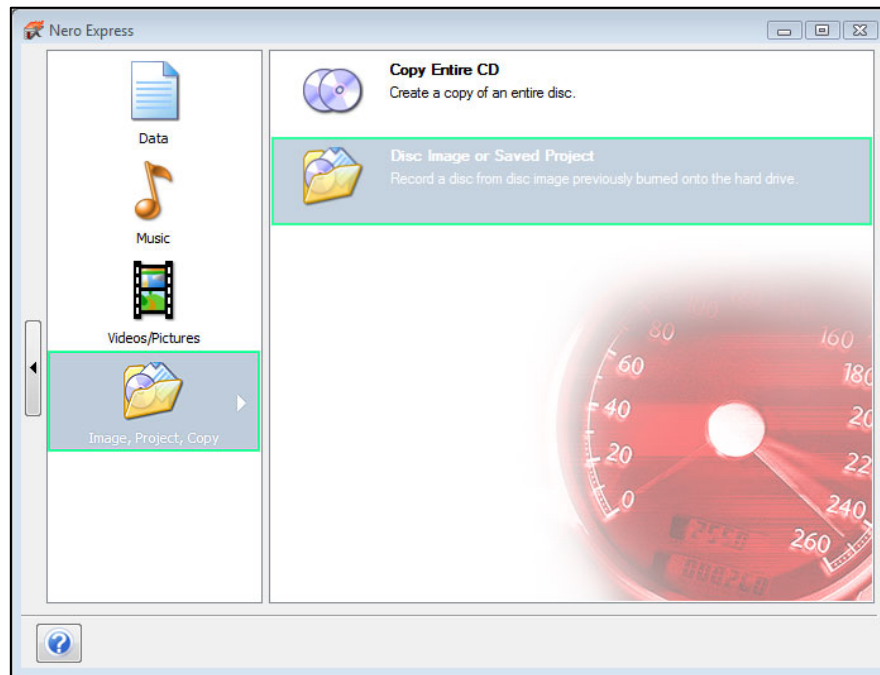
Nero Express

Data

Music

Videos/Pictures

Image, Project, Copy

Copy Entire CD
Create a copy of an entire disc.

Disc Image or Saved Project
Record a disc from disc image previously burned onto the hard drive.

100
80
60
40
20
0
160
180
20
22
240
260